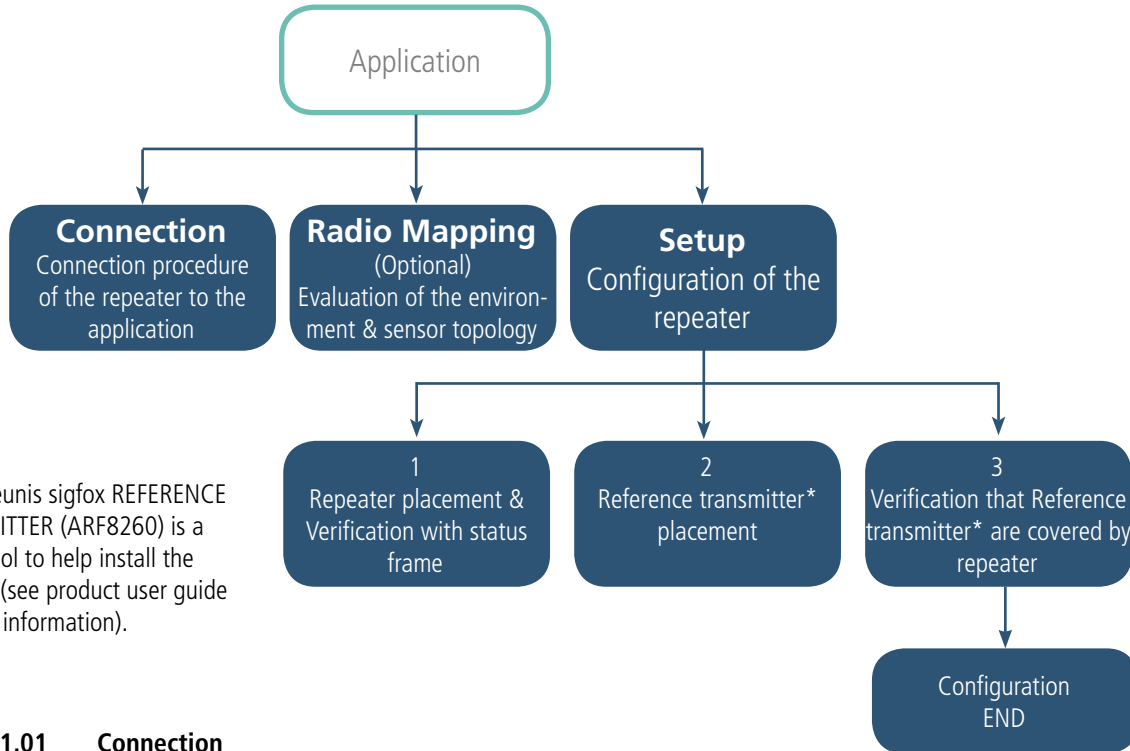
Application

Connection
Connection procedure of the repeater to the application

Radio Mapping
(Optional)
Evaluation of the environment & sensor topology

Setup
Configuration of the repeater

1
Repeater placement & Verification with status frame

2
Reference transmitter* placement

3
Verification that Reference transmitter* are covered by repeater

Configuration END

eunis sigfox REFERENCE ITTER (ARF8260) is a ol to help install the (see product user guide information).

1.01 Connection